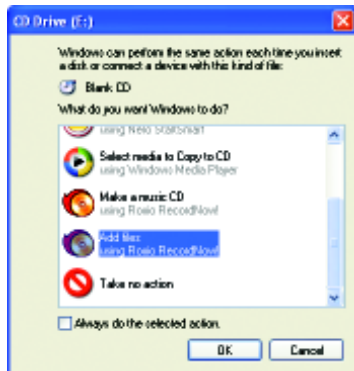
CD Drive (E:)

Windows can perform the same action each time you insert a disk or connect a device with this kind of file:

Blank CD

What do you want Windows to do?

using Nero StartSmart

Select media to Copy to CD
using Windows Media Player

Make a music CD
using Roxio RecordNow!

Add files
using Roxio RecordNow!

Take no action

Always do the selected action.

OK
Cancel